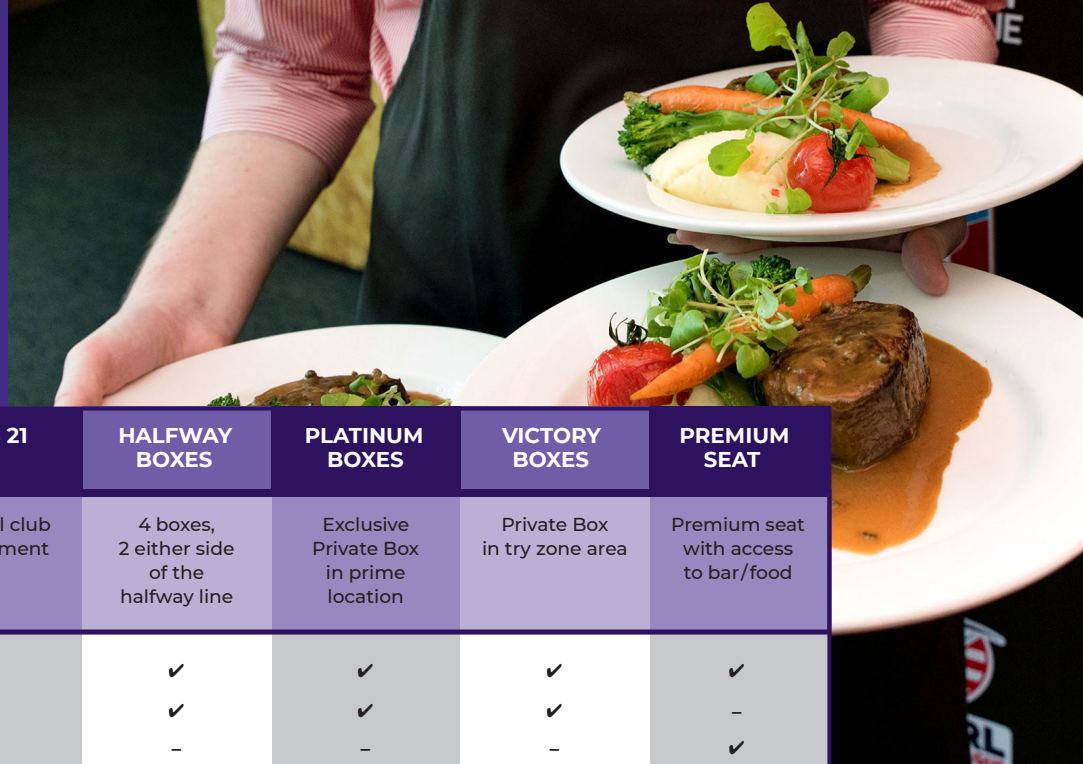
| 21 | HALFWAY BOXES | PLATINUM BOXES | VICTORY BOXES | PREMIUM SEAT |
|---|---|---|---|---|
| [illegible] club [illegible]ment | 4 boxes, 2 either side of the halfway line | Exclusive Private Box in prime location | Private Box in try zone area | Premium seat with access to bar/food |
| | ✔ | ✔ | ✔ | ✔ |
| | ✔ | ✔ | ✔ | – |
| | – | – | – | ✔ |